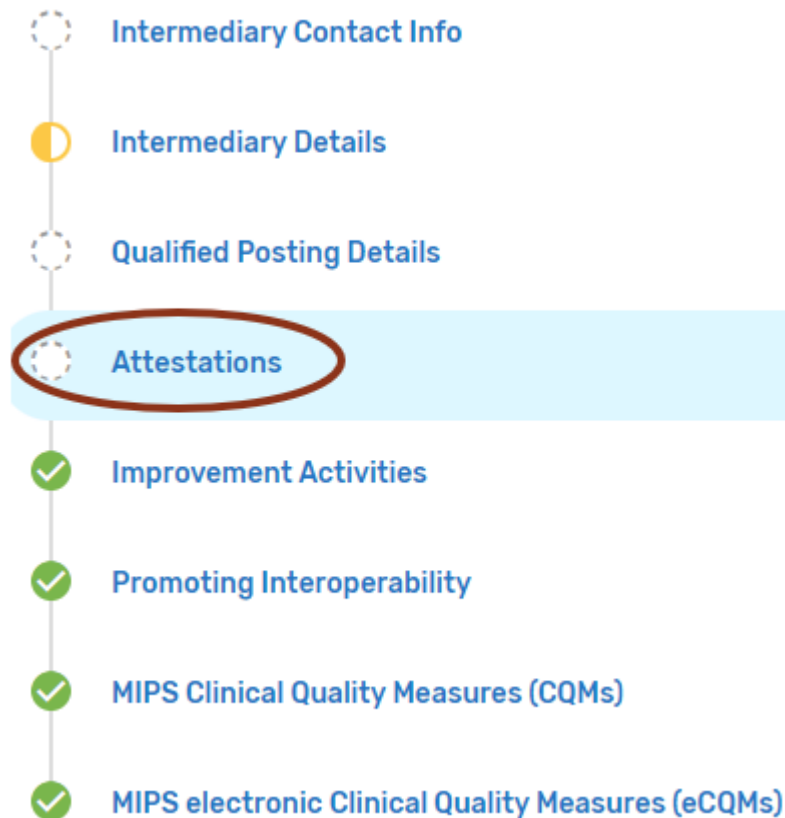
Intermediary Contact Info

Intermediary Details

Qualified Posting Details

Attestations

Improvement Activities

Promoting Interoperability

MIPS Clinical Quality Measures (CQMs)

MIPS electronic Clinical Quality Measures (eCQMs)